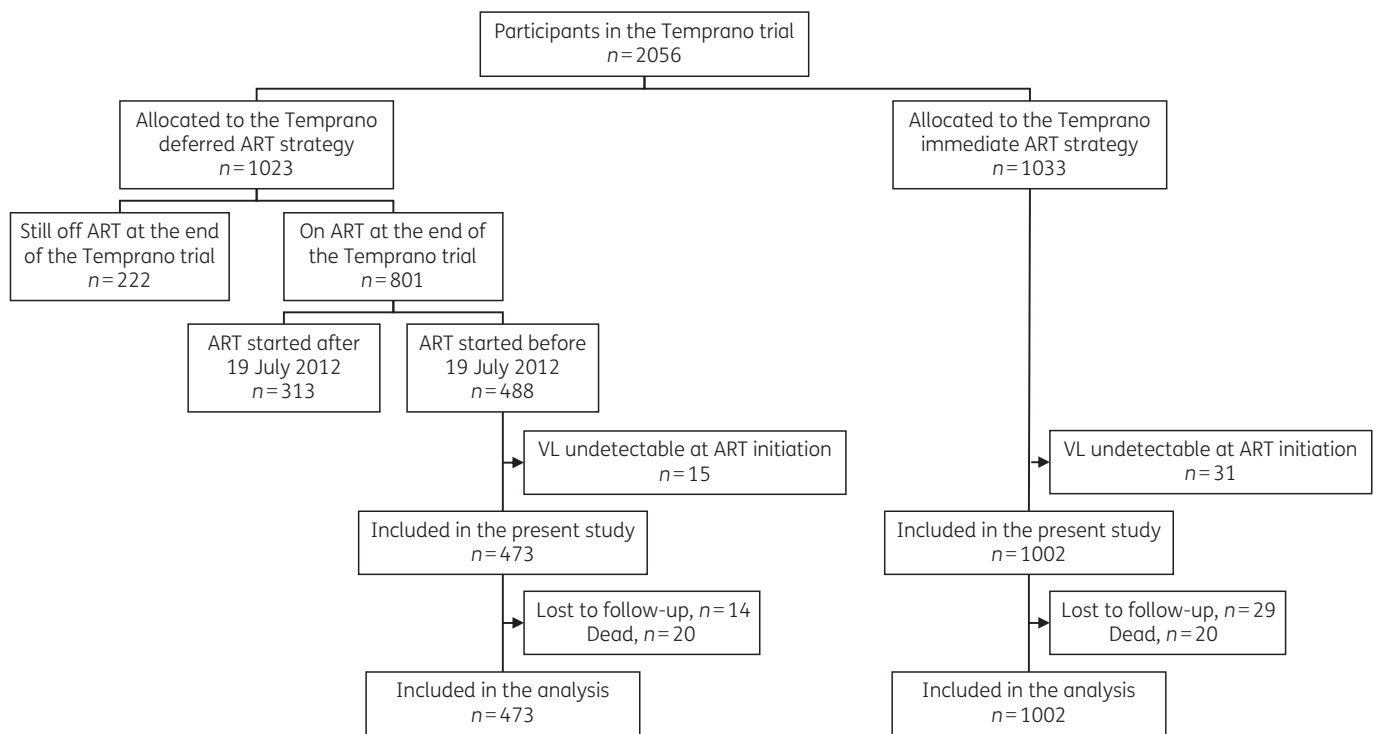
Participants in the Temprano trial
$n = 2056$

Allocated to the Temprano deferred ART strategy
$n = 1023$

Allocated to the Temprano immediate ART strategy
$n = 1033$

Still off ART at the end of the Temprano trial
$n = 222$

On ART at the end of the Temprano trial
$n = 801$

ART started after 19 July 2012
$n = 313$

ART started before 19 July 2012
$n = 488$

VL undetectable at ART initiation
$n = 15$

VL undetectable at ART initiation
$n = 31$

Included in the present study
$n = 473$

Included in the present study
$n = 1002$

Lost to follow-up, $n = 14$
Dead, $n = 20$

Lost to follow-up, $n = 29$
Dead, $n = 20$

Included in the analysis
$n = 473$

Included in the analysis
$n = 1002$